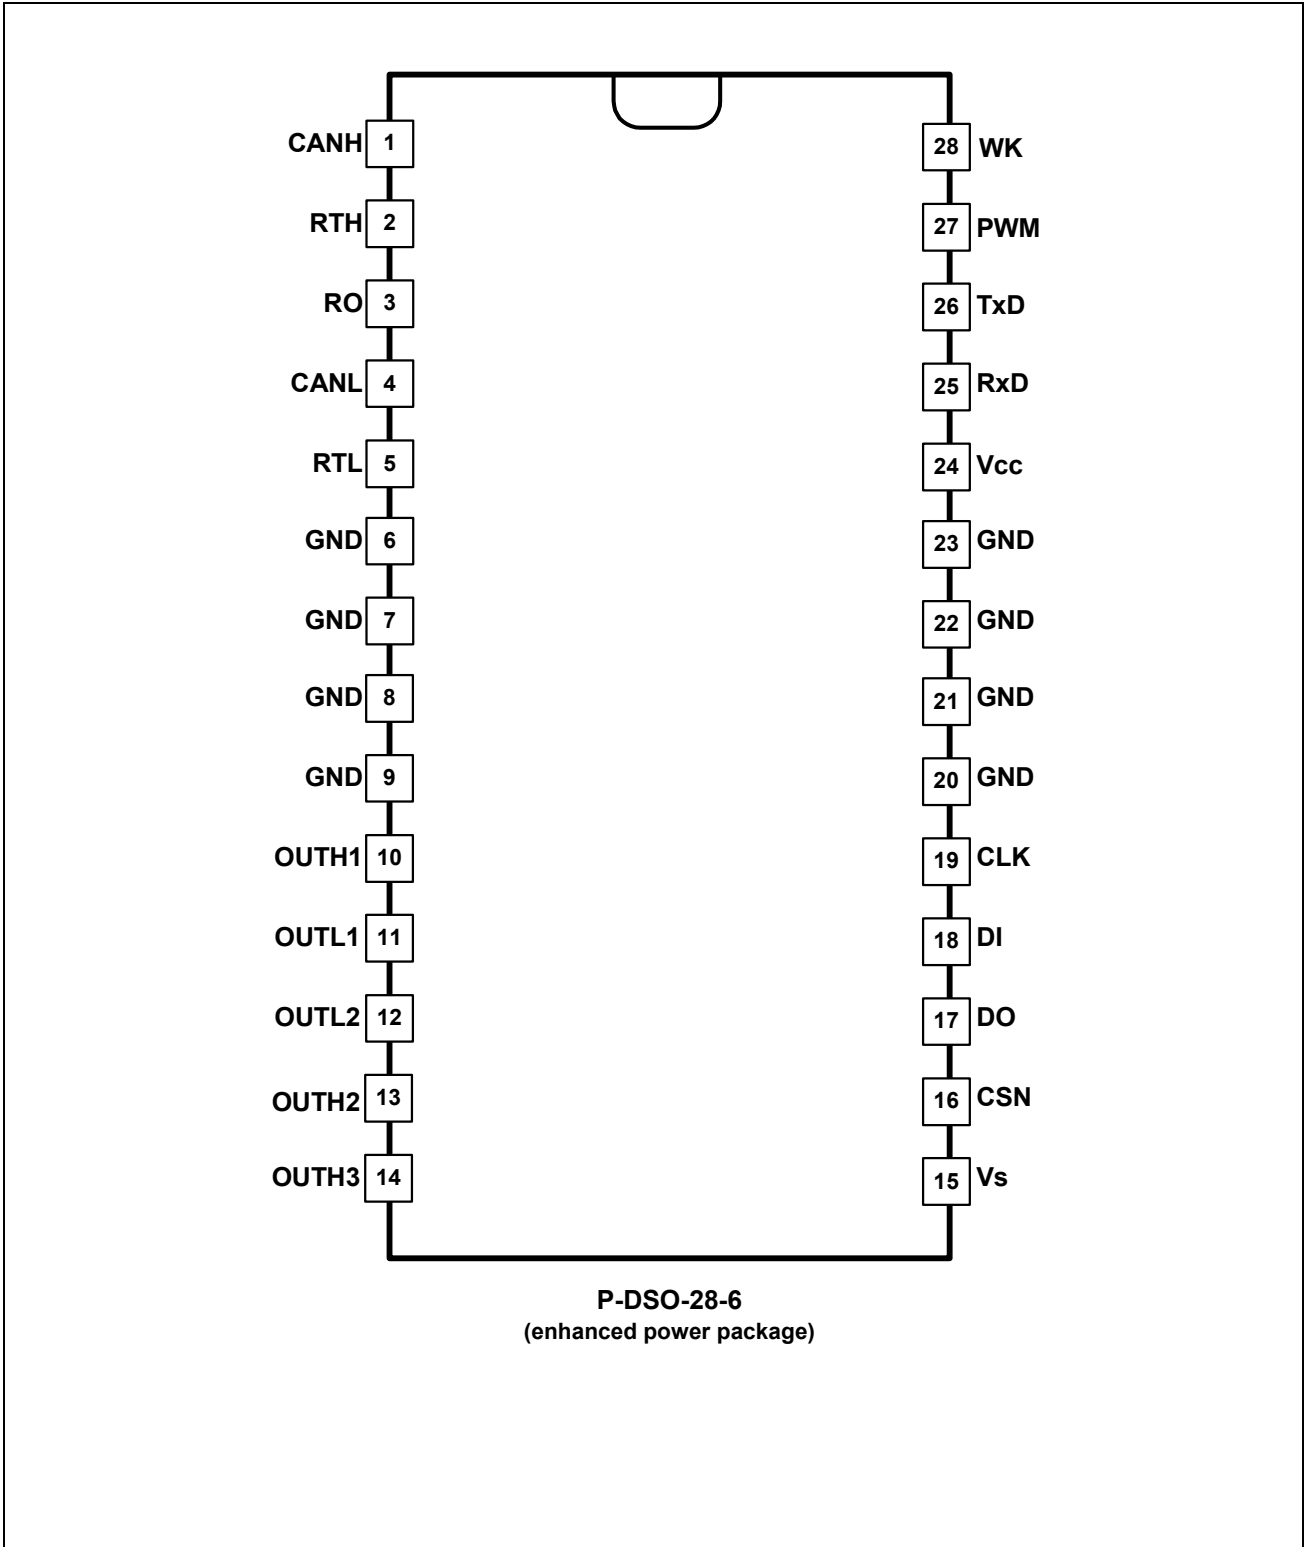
CANH 1
RTH 2
RO 3
CANL 4
RTL 5
GND 6
GND 7
GND 8
GND 9
OUTH1 10
OUTL1 11
OUTL2 12
OUTH2 13
OUTH3 14

28 WK
27 PWM
26 TxD
25 RxD
24 Vcc
23 GND
22 GND
21 GND
20 GND
19 CLK
18 DI
17 DO
16 CSN
15 Vs

P-DSO-28-6
(enhanced power package)